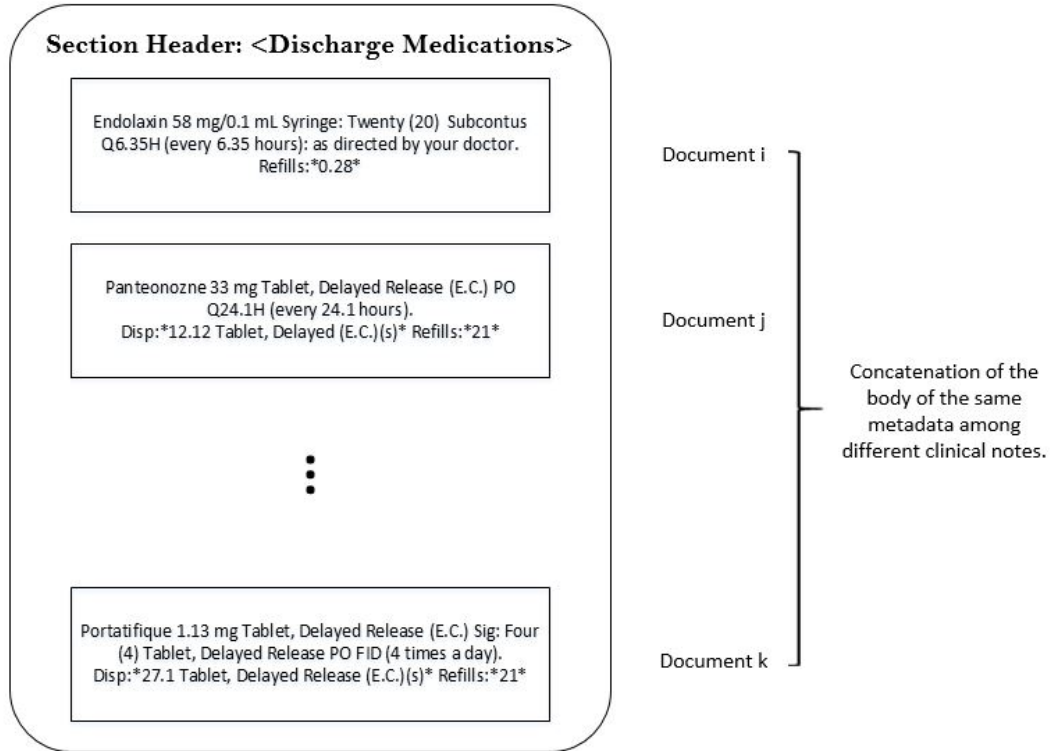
Section Header: <Discharge Medications>

Endolaxin 58 mg/0.1 mL Syringe: Twenty (20) Subcontus Q6.35H (every 6.35 hours): as directed by your doctor. Refills:*0.28*

Panteonozne 33 mg Tablet, Delayed Release (E.C.) PO Q24.1H (every 24.1 hours). Disp:*12.12 Tablet, Delayed (E.C.)(s)* Refills:*21*

⋮

Portatifique 1.13 mg Tablet, Delayed Release (E.C.) Sig: Four (4) Tablet, Delayed Release PO FID (4 times a day). Disp:*27.1 Tablet, Delayed Release (E.C.)(s)* Refills:*21*

Document i

Document j

Document k

Concatenation of the body of the same metadata among different clinical notes.